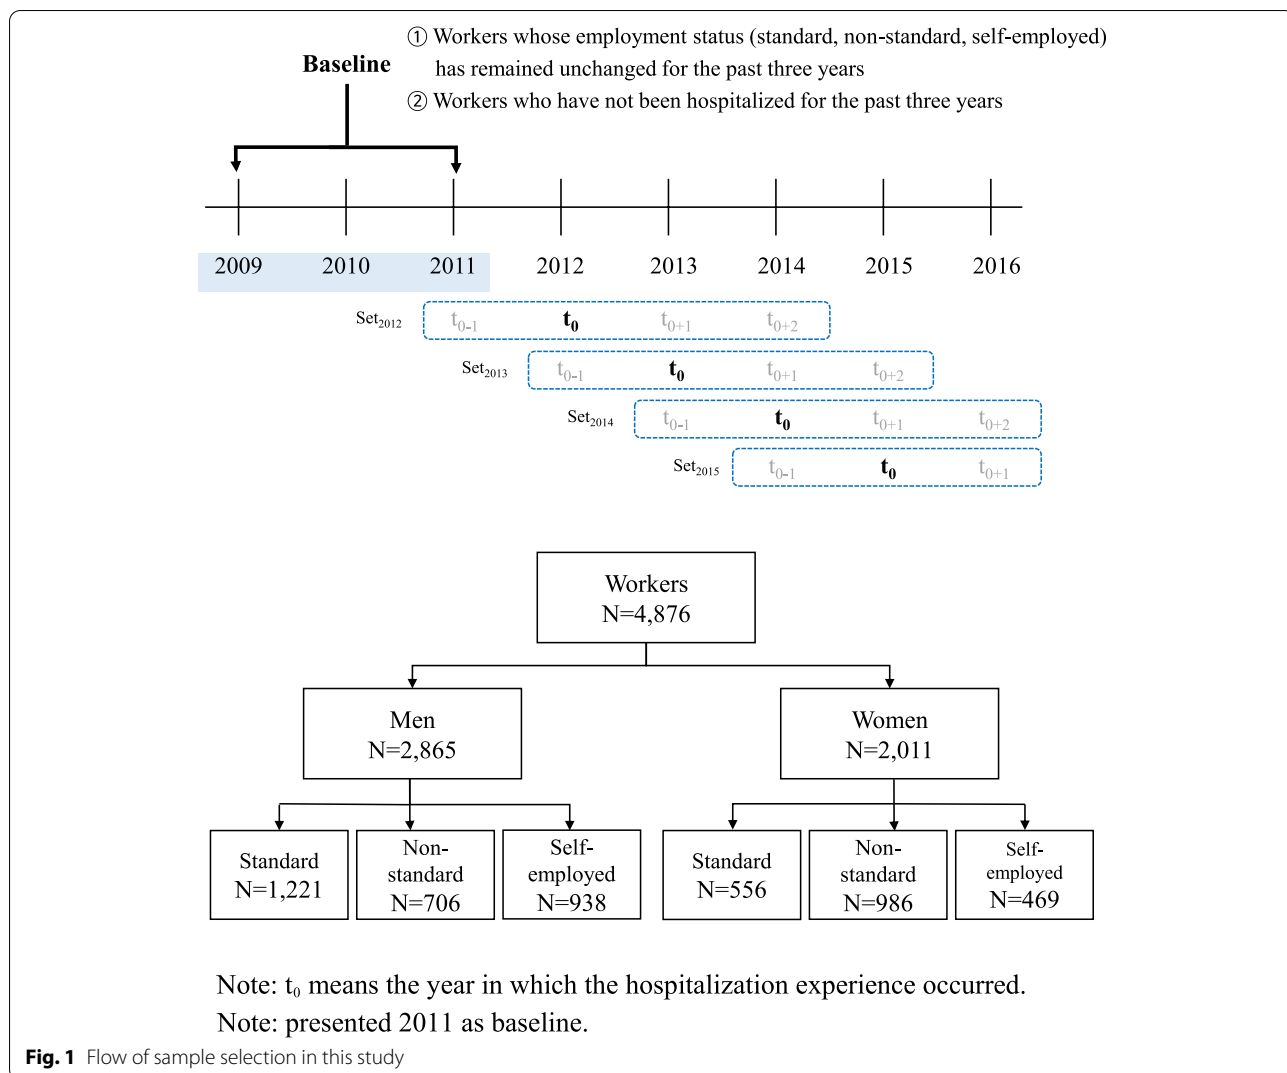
① Workers whose employment status (standard, non-standard, self-employed) has remained unchanged for the past three years
② Workers who have not been hospitalized for the past three years

Baseline

2009 2010 2011 2012 2013 2014 2015 2016

Set$_{2012}$ $t_{0-1}$ $t_0$ $t_{0+1}$ $t_{0+2}$
Set$_{2013}$ $t_{0-1}$ $t_0$ $t_{0+1}$ $t_{0+2}$
Set$_{2014}$ $t_{0-1}$ $t_0$ $t_{0+1}$ $t_{0+2}$
Set$_{2015}$ $t_{0-1}$ $t_0$ $t_{0+1}$

Workers
N=4,876

Men
N=2,865

Women
N=2,011

Standard
N=1,221

Non-standard
N=706

Self-employed
N=938

Standard
N=556

Non-standard
N=986

Self-employed
N=469

Note: $t_0$ means the year in which the hospitalization experience occurred.
Note: presented 2011 as baseline.

Fig. 1 Flow of sample selection in this study